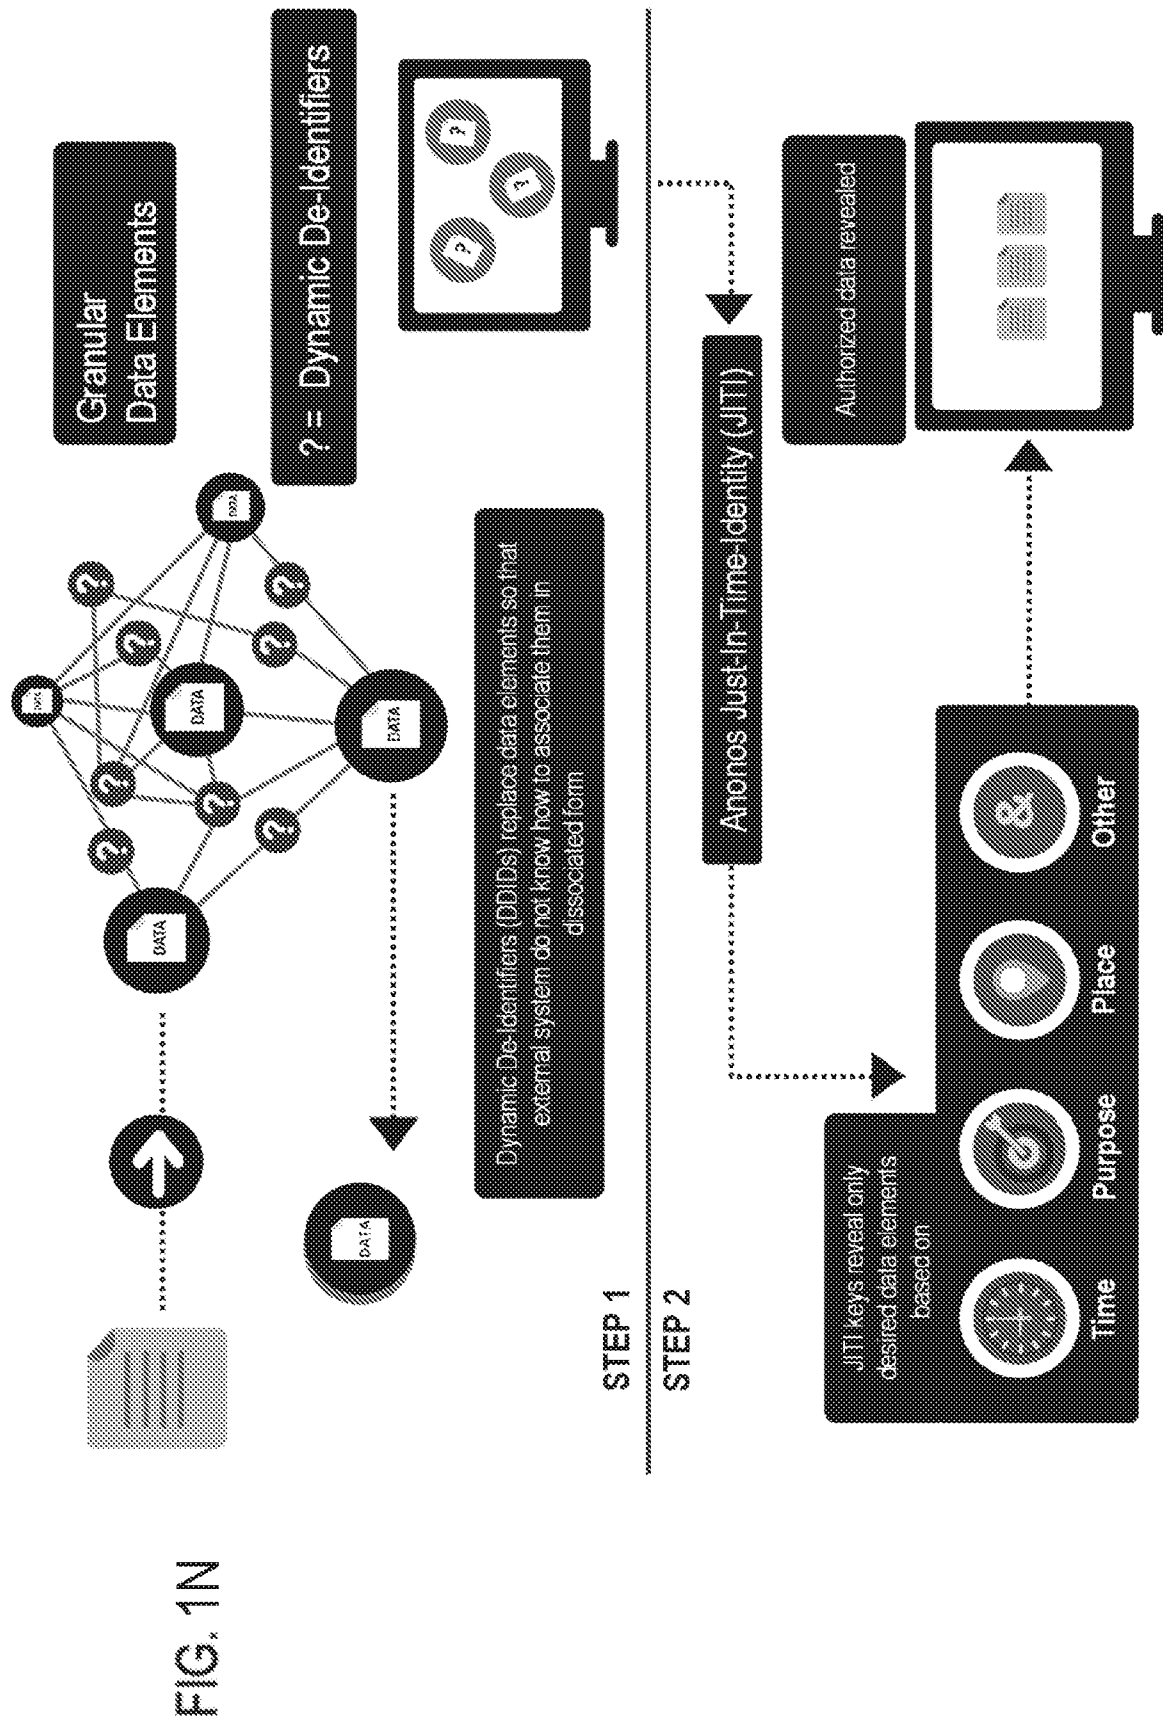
FIG. 1N

Granular Data Elements

? = Dynamic De-Identifiers

DATA

DATA

DATA

DATA

DATA

DATA

?

Dynamic De-Identifiers (DDIDs) replace data elements so that external system do not know how to associate them in dissociated form

STEP 1

STEP 2

Anonos Just-In-Time-Identity (JITI)

JITI keys reveal only desired data elements based on

Time

Purpose

Place

Other

Authorized data revealed